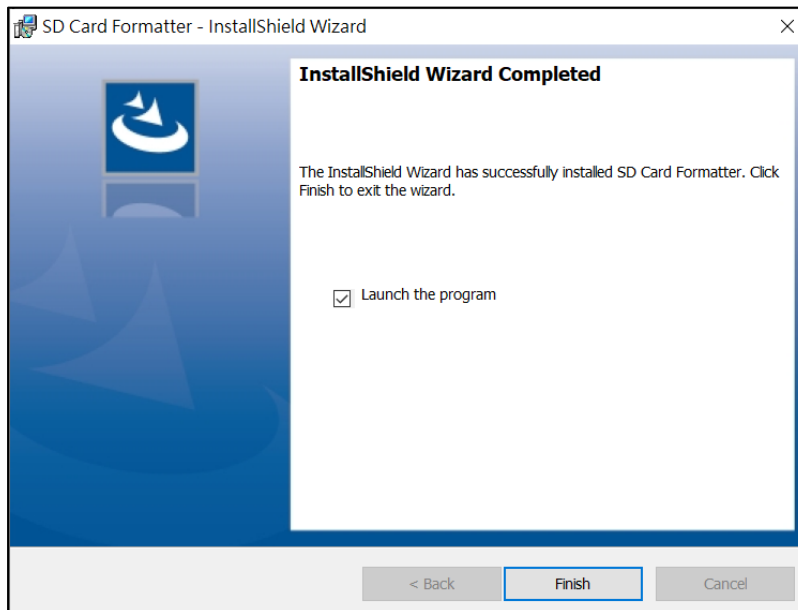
SD Card Formatter - InstallShield Wizard

InstallShield Wizard Completed

The InstallShield Wizard has successfully installed SD Card Formatter. Click Finish to exit the wizard.

Launch the program

< Back

Finish

Cancel